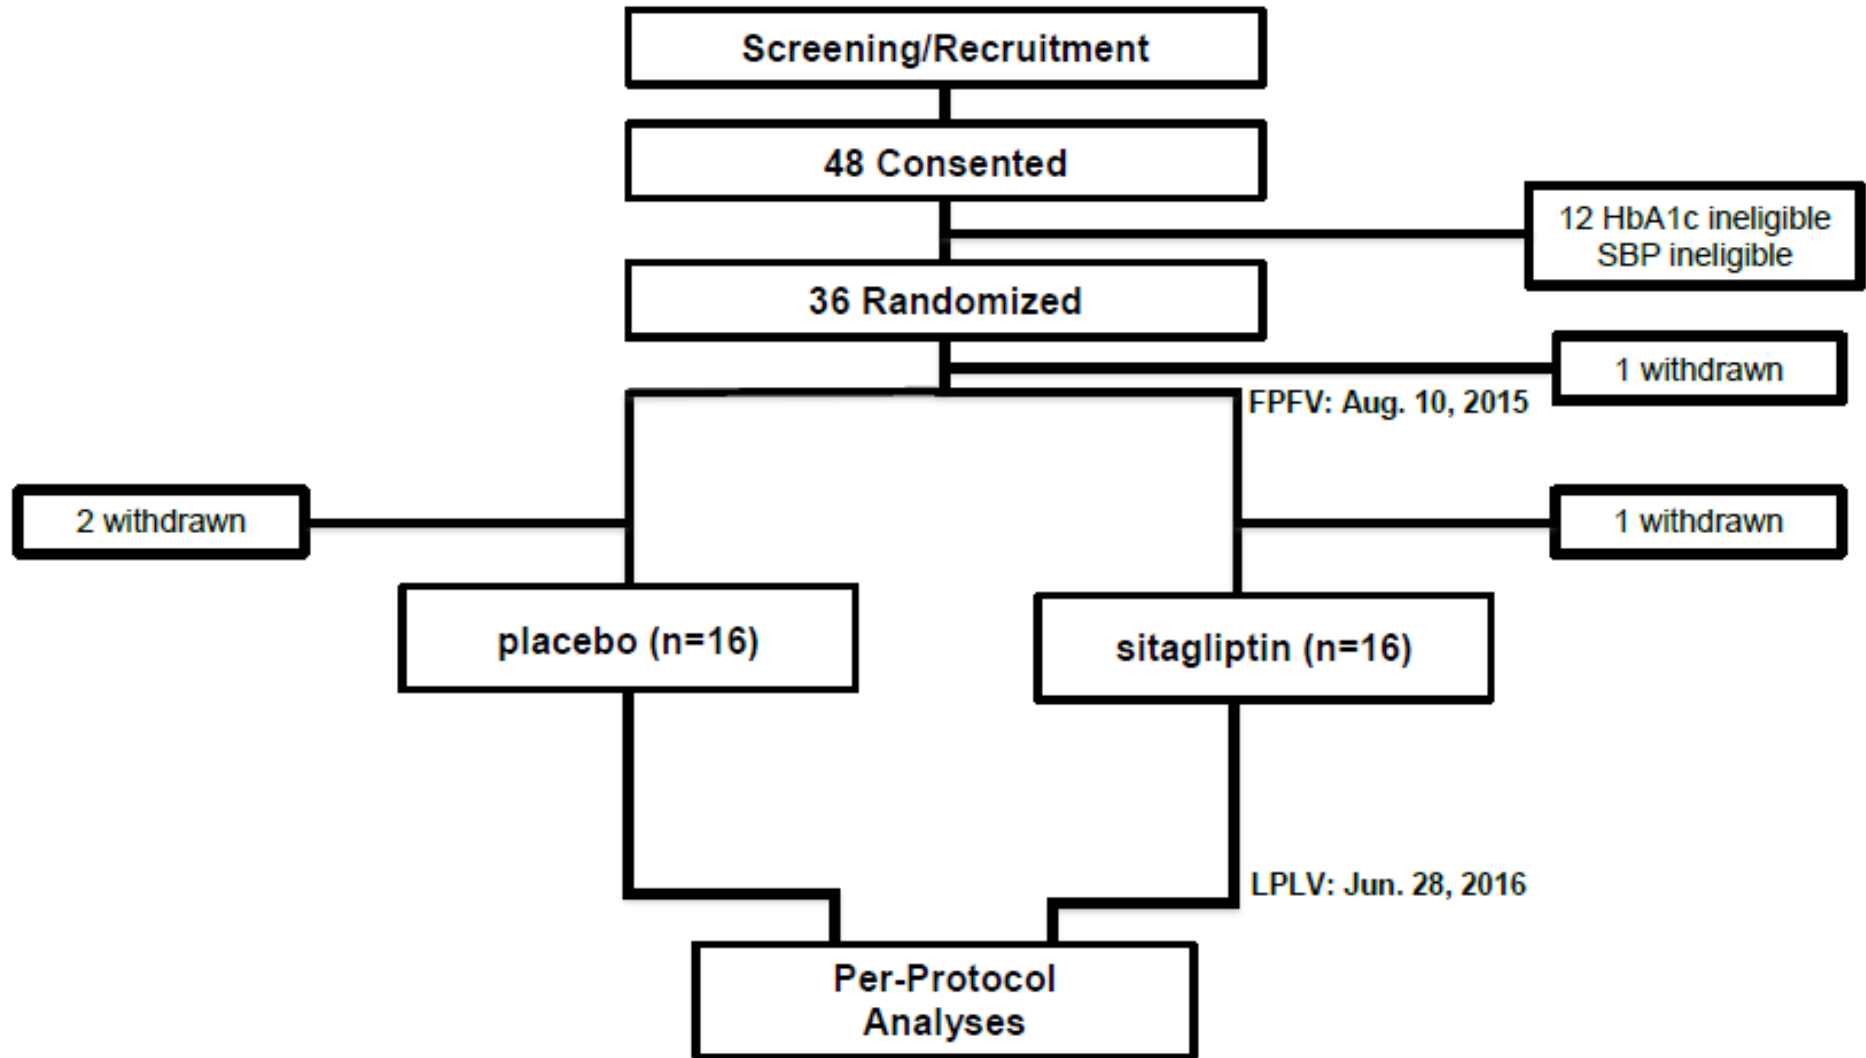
Screening/Recruitment

48 Consented

12 HbA1c ineligible
SBP ineligible

36 Randomized

1 withdrawn

FPFV: Aug. 10, 2015

2 withdrawn

1 withdrawn

placebo (n=16)

sitagliptin (n=16)

LPLV: Jun. 28, 2016

Per-Protocol Analyses